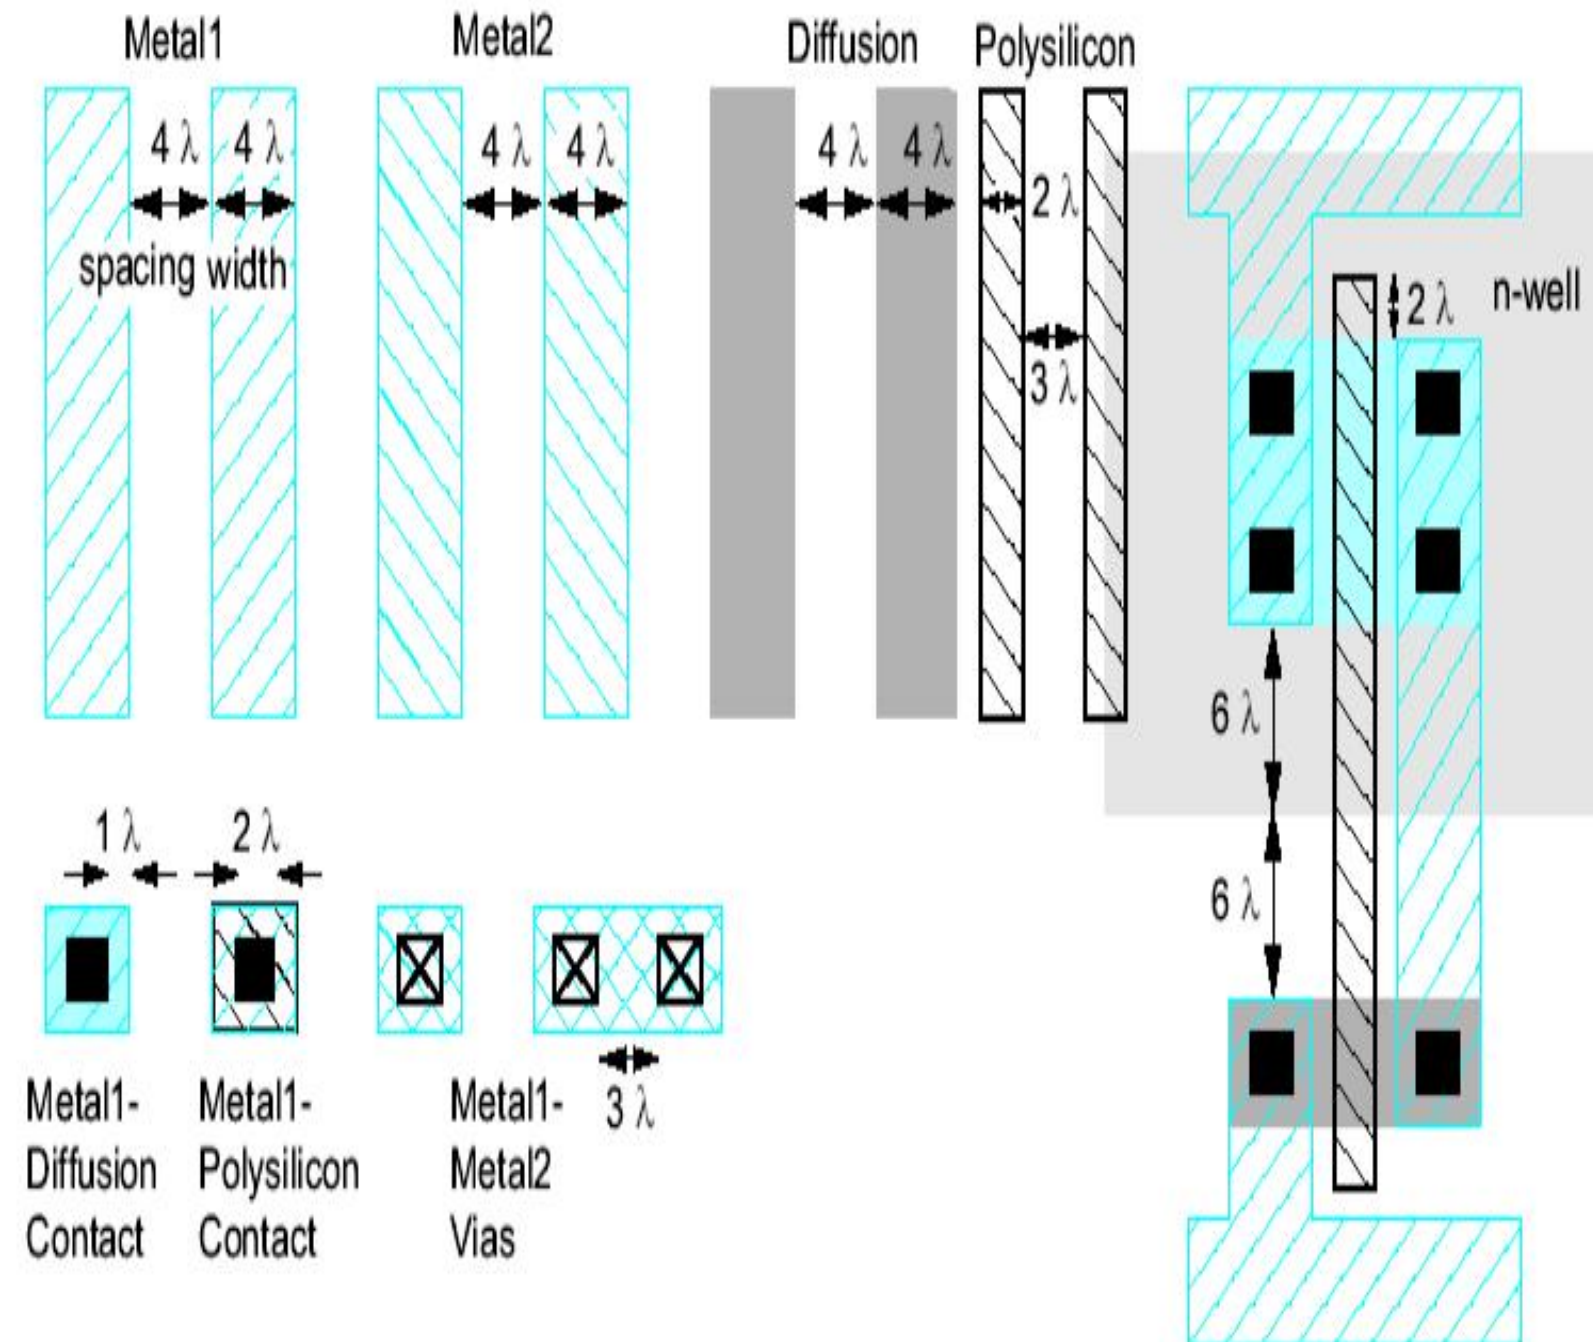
Metal1

Metal2

Diffusion

Polysilicon

$4\lambda$ $4\lambda$

spacing width

$4\lambda$ $4\lambda$

$4\lambda$ $4\lambda$

$2\lambda$

$3\lambda$

$2\lambda$

n-well

$6\lambda$

$6\lambda$

$1\lambda$

$2\lambda$

$3\lambda$

Metal1-Diffusion Contact

Metal1-Polysilicon Contact

Metal1-Metal2 Vias